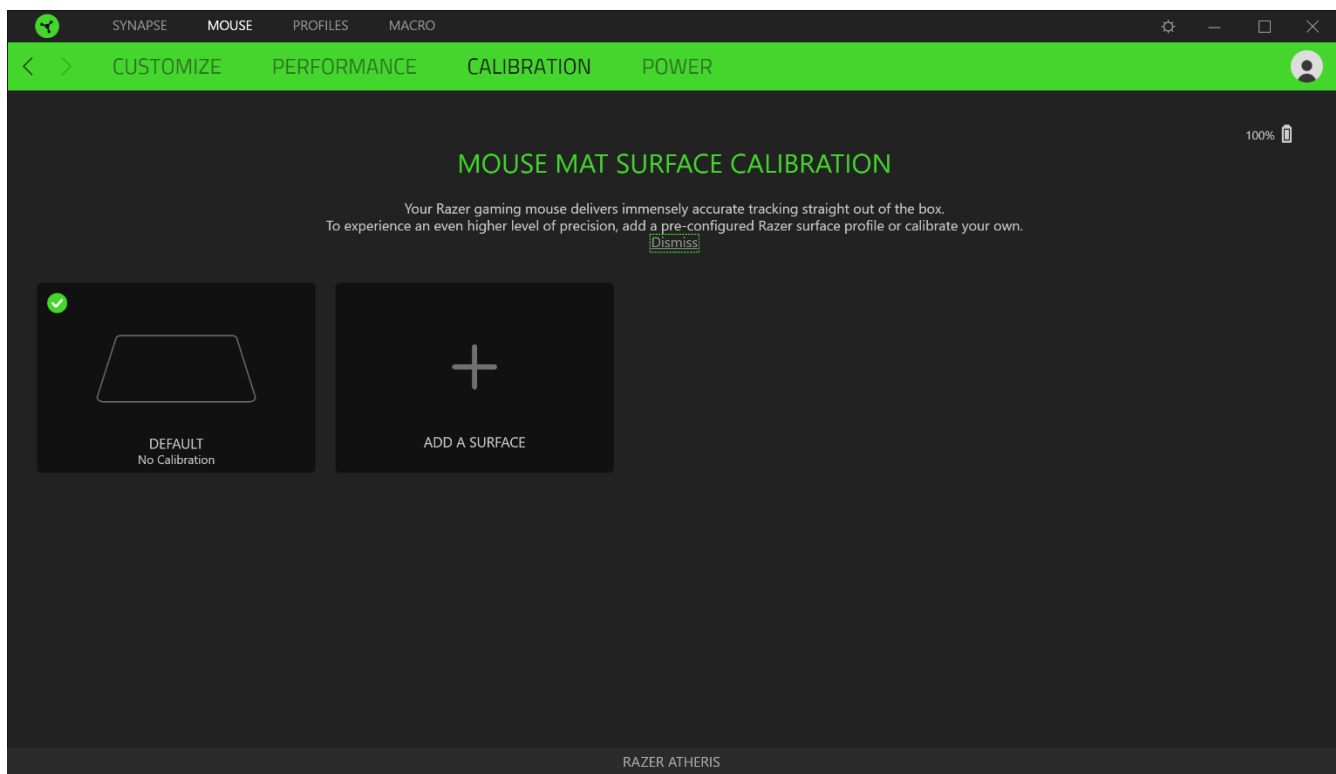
SYNAPSE MOUSE PROFILES MACRO

CUSTOMIZE PERFORMANCE CALIBRATION POWER

100%

MOUSE MAT SURFACE CALIBRATION

Your Razer gaming mouse delivers immensely accurate tracking straight out of the box.
To experience an even higher level of precision, add a pre-configured Razer surface profile or calibrate your own.
Dismiss

DEFAULT
No Calibration

ADD A SURFACE

RAZER ATHERIS